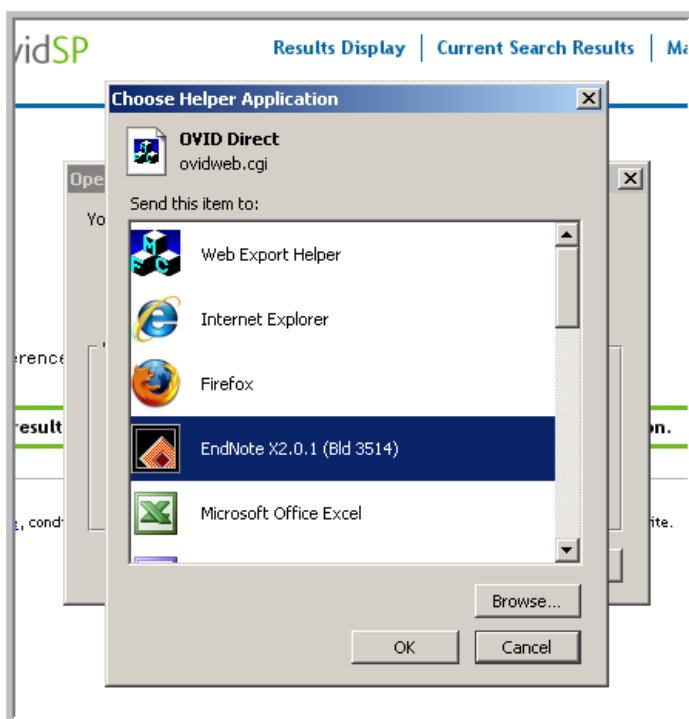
vidSP

Results Display | Current Search Results | Ma

Choose Helper Application

OVID Direct
ovidweb.cgi

Send this item to:

Web Export Helper

Internet Explorer

Firefox

EndNote X2.0.1 (Bld 3514)

Microsoft Office Excel

Browse...

OK

Cancel

Ope

Yo

erence

result

on.

, cond

ite.